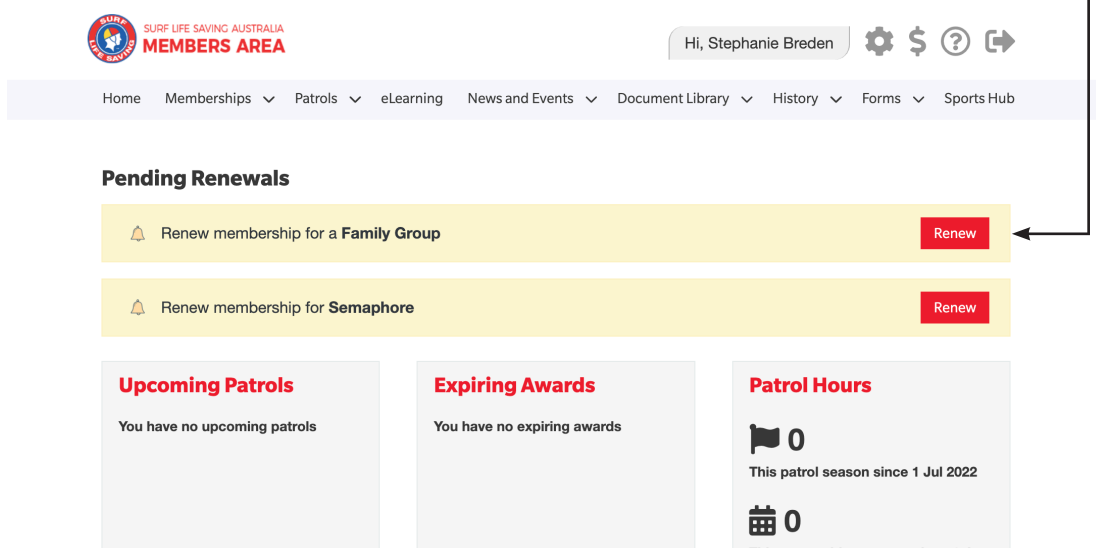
SURF LIFE SAVING

SURF LIFE SAVING AUSTRALIA
MEMBERS AREA

Hi, Stephanie Breden

Home Memberships Patrols eLearning News and Events Document Library History Forms Sports Hub

Pending Renewals

Renew membership for a **Family Group** Renew

Renew membership for **Semaphore** Renew

Upcoming Patrols

You have no upcoming patrols

Expiring Awards

You have no expiring awards

Patrol Hours

0

This patrol season since 1 Jul 2022

0